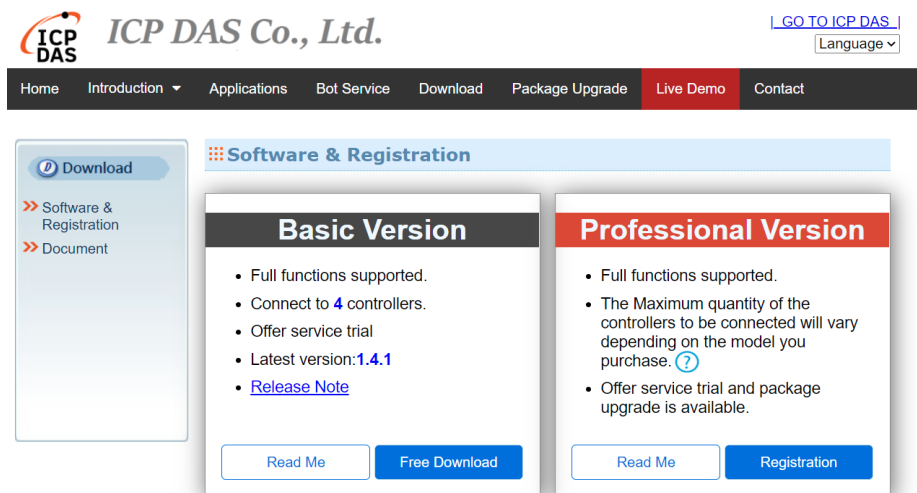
ICP DAS

ICP DAS Co., Ltd.

| GO TO ICP DAS |

Language

Home Introduction Applications Bot Service Download Package Upgrade Live Demo Contact

Download

Software & Registration

Document

Software & Registration

Basic Version

- Full functions supported.
- Connect to 4 controllers.
- Offer service trial
- Latest version:1.4.1
- Release Note

Read Me Free Download

Professional Version

- Full functions supported.
- The Maximum quantity of the controllers to be connected will vary depending on the model you purchase. ?
- Offer service trial and package upgrade is available.

Read Me Registration